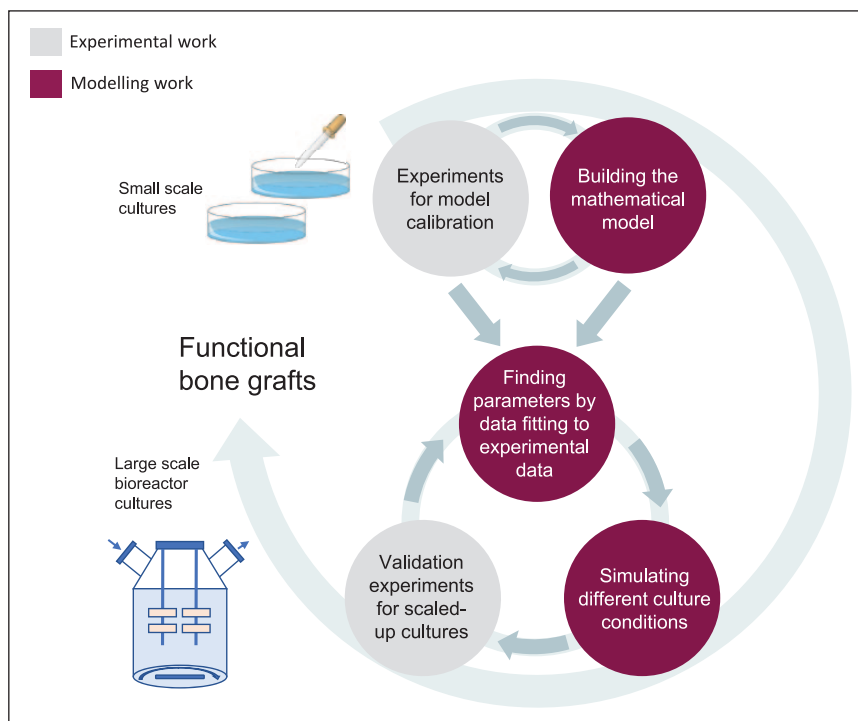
Experimental work

Modelling work

Small scale cultures

Experiments for model calibration

Building the mathematical model

Functional bone grafts

Finding parameters by data fitting to experimental data

Large scale bioreactor cultures

Validation experiments for scaled-up cultures

Simulating different culture conditions